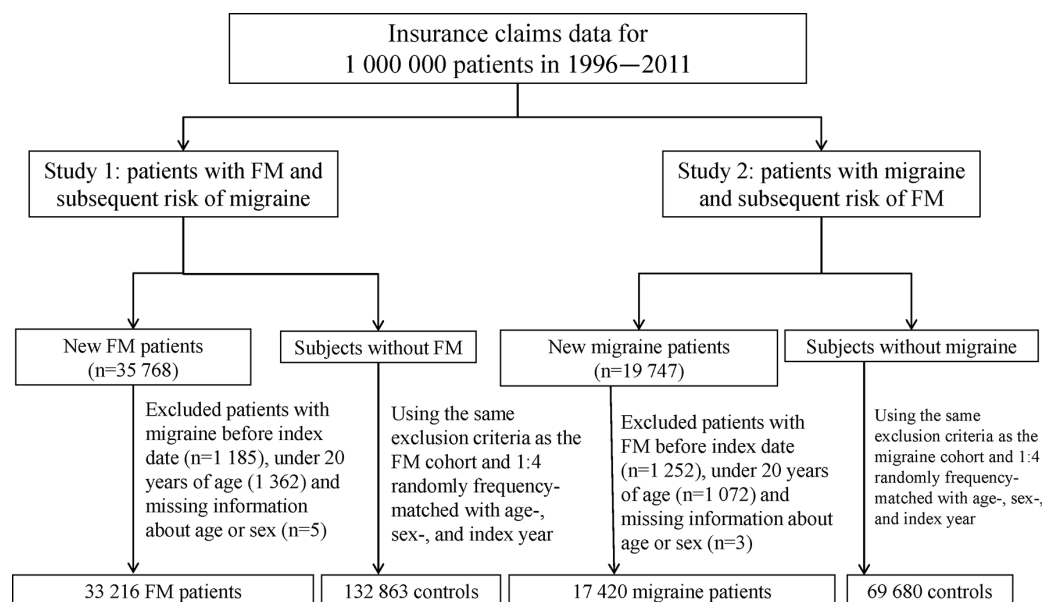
Insurance claims data for 1 000 000 patients in 1996−2011

Study 1: patients with FM and subsequent risk of migraine

Study 2: patients with migraine and subsequent risk of FM

New FM patients (n=35 768)

Subjects without FM

New migraine patients (n=19 747)

Subjects without migraine

Excluded patients with migraine before index date (n=1 185), under 20 years of age (1 362) and missing information about age or sex (n=5)

Using the same exclusion criteria as the FM cohort and 1:4 randomly frequency-matched with age-, sex-, and index year

Excluded patients with FM before index date (n=1 252), under 20 years of age (n=1 072) and missing information about age or sex (n=3)

Using the same exclusion criteria as the migraine cohort and 1:4 randomly frequency-matched with age-, sex-, and index year

33 216 FM patients

132 863 controls

17 420 migraine patients

69 680 controls